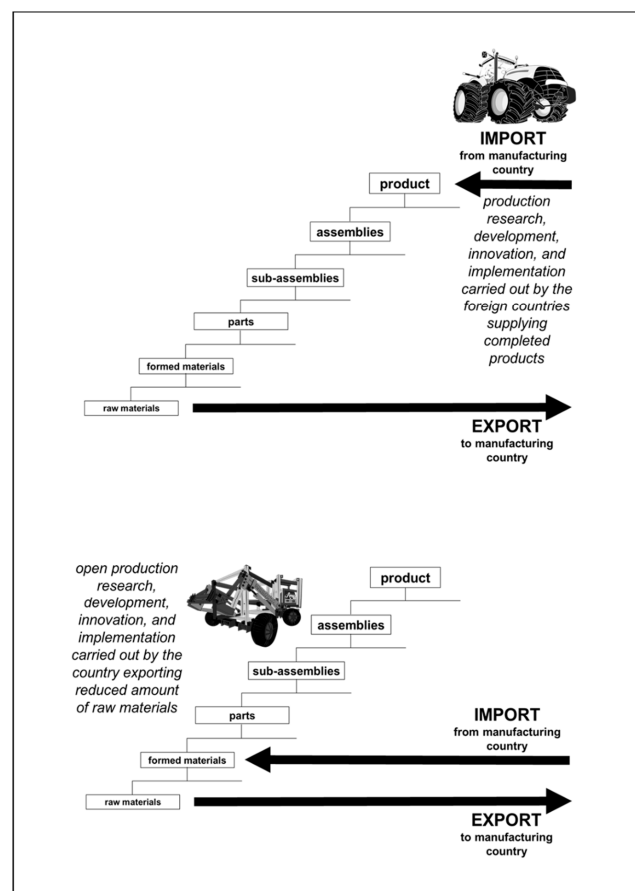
IMPORT
from manufacturing country

product

production research, development, innovation, and implementation carried out by the foreign countries supplying completed products

assemblies

sub-assemblies

parts

formed materials

raw materials

EXPORT
to manufacturing country

open production research, development, innovation, and implementation carried out by the country exporting reduced amount of raw materials

product

assemblies

sub-assemblies

parts

IMPORT
from manufacturing country

formed materials

raw materials

EXPORT
to manufacturing country